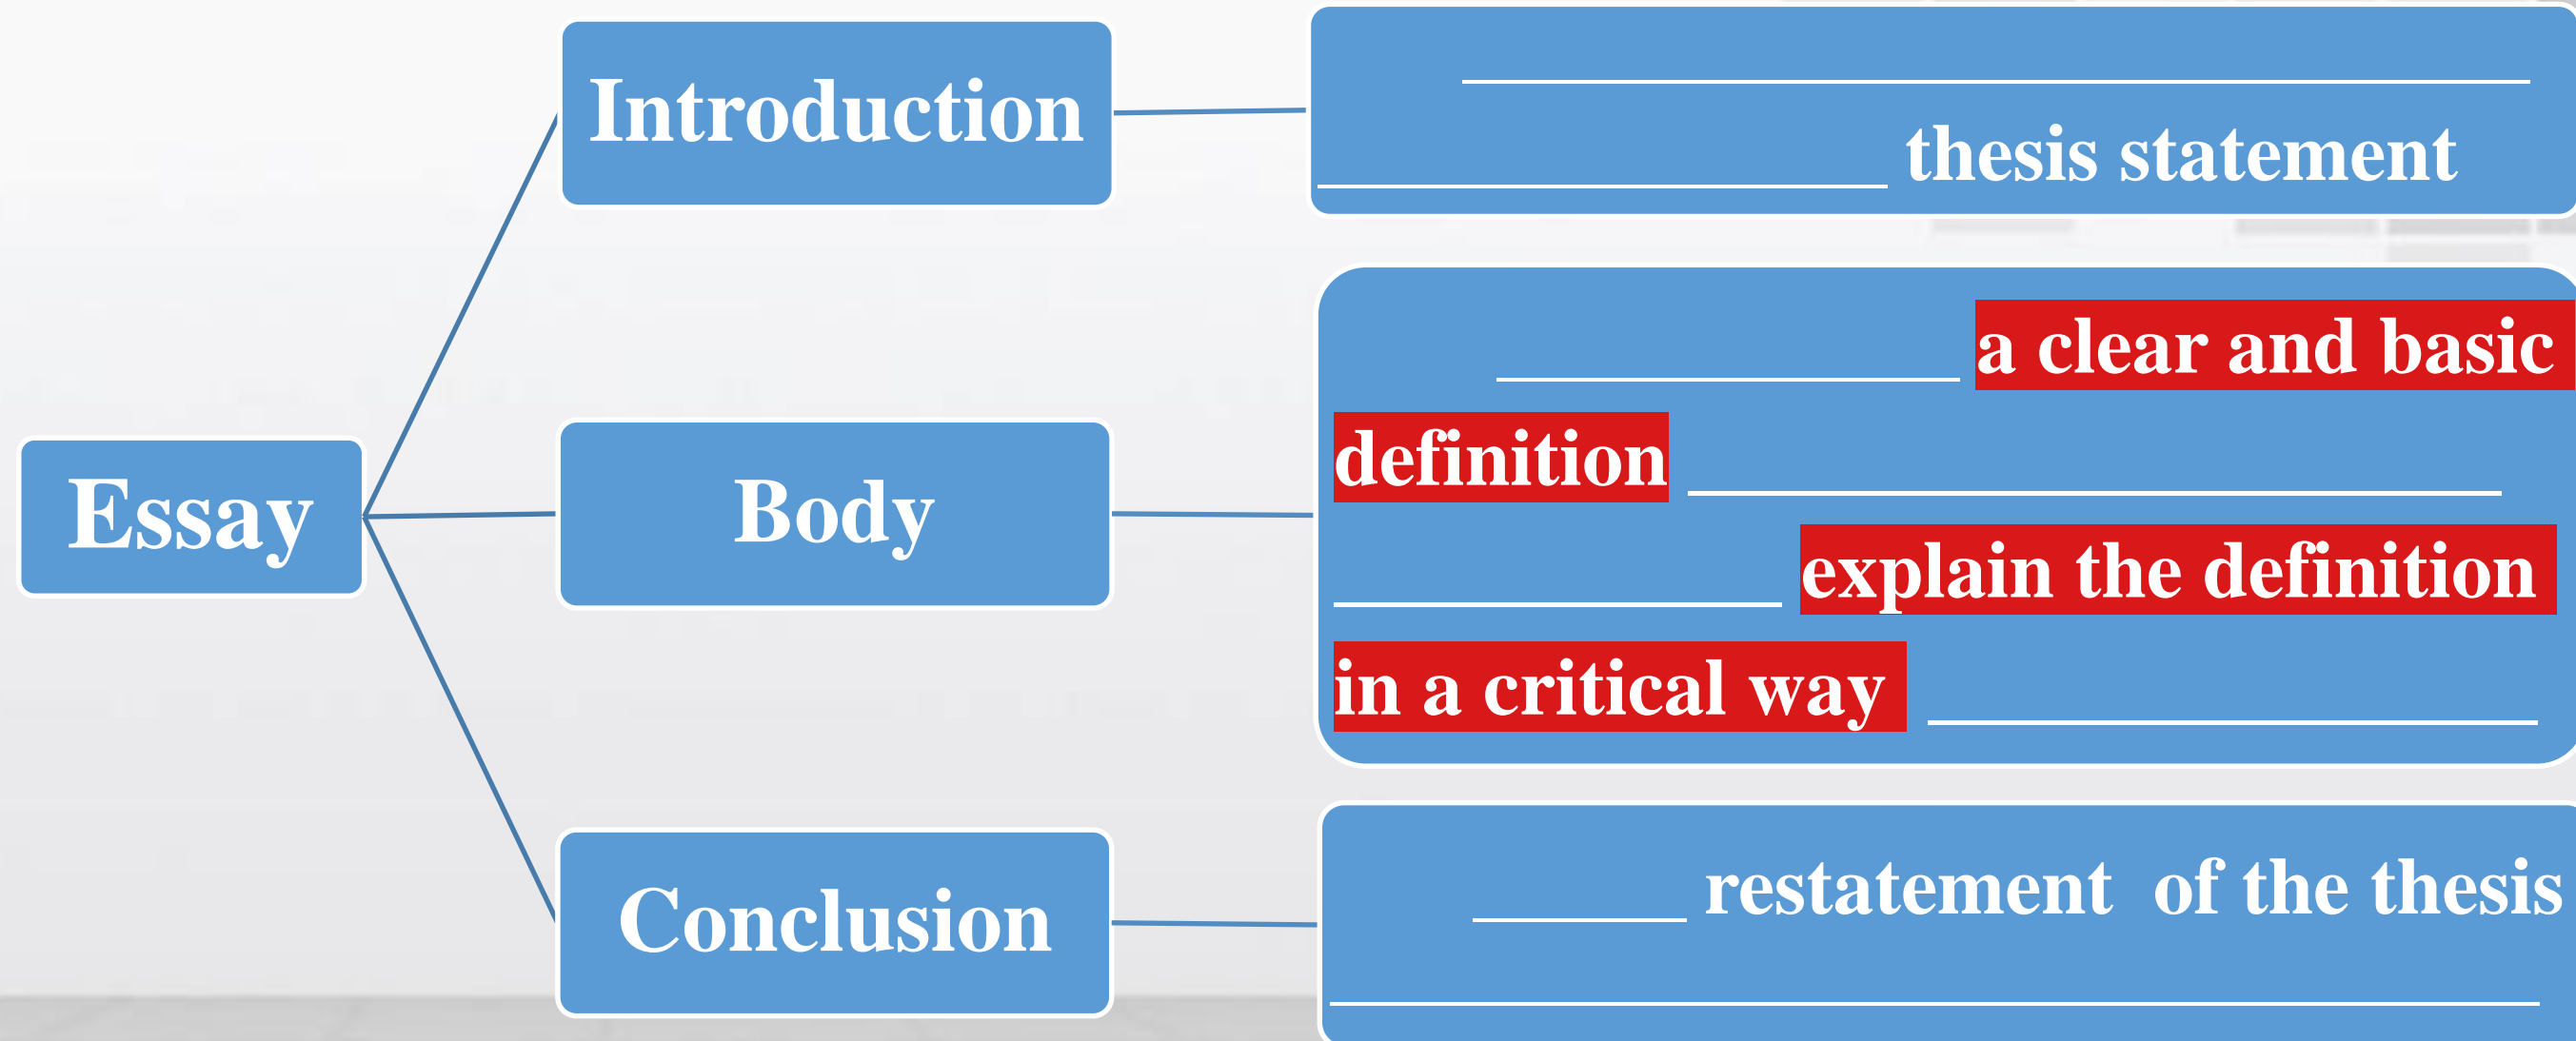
Essay

Introduction

______________________________
________________ thesis statement

Body

_____________ a clear and basic definition _______________________
_____________ explain the definition in a critical way _________________

Conclusion

______ restatement of the thesis
__________________________________